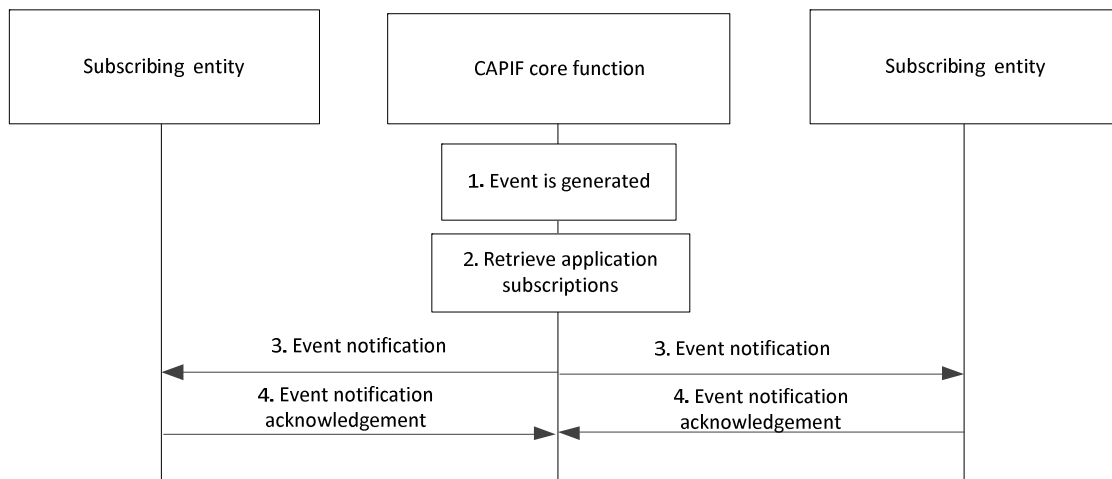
Subscribing entity

CAPIF core function

Subscribing entity

1. Event is generated

2. Retrieve application subscriptions

3. Event notification

3. Event notification

4. Event notification acknowledgement

4. Event notification acknowledgement